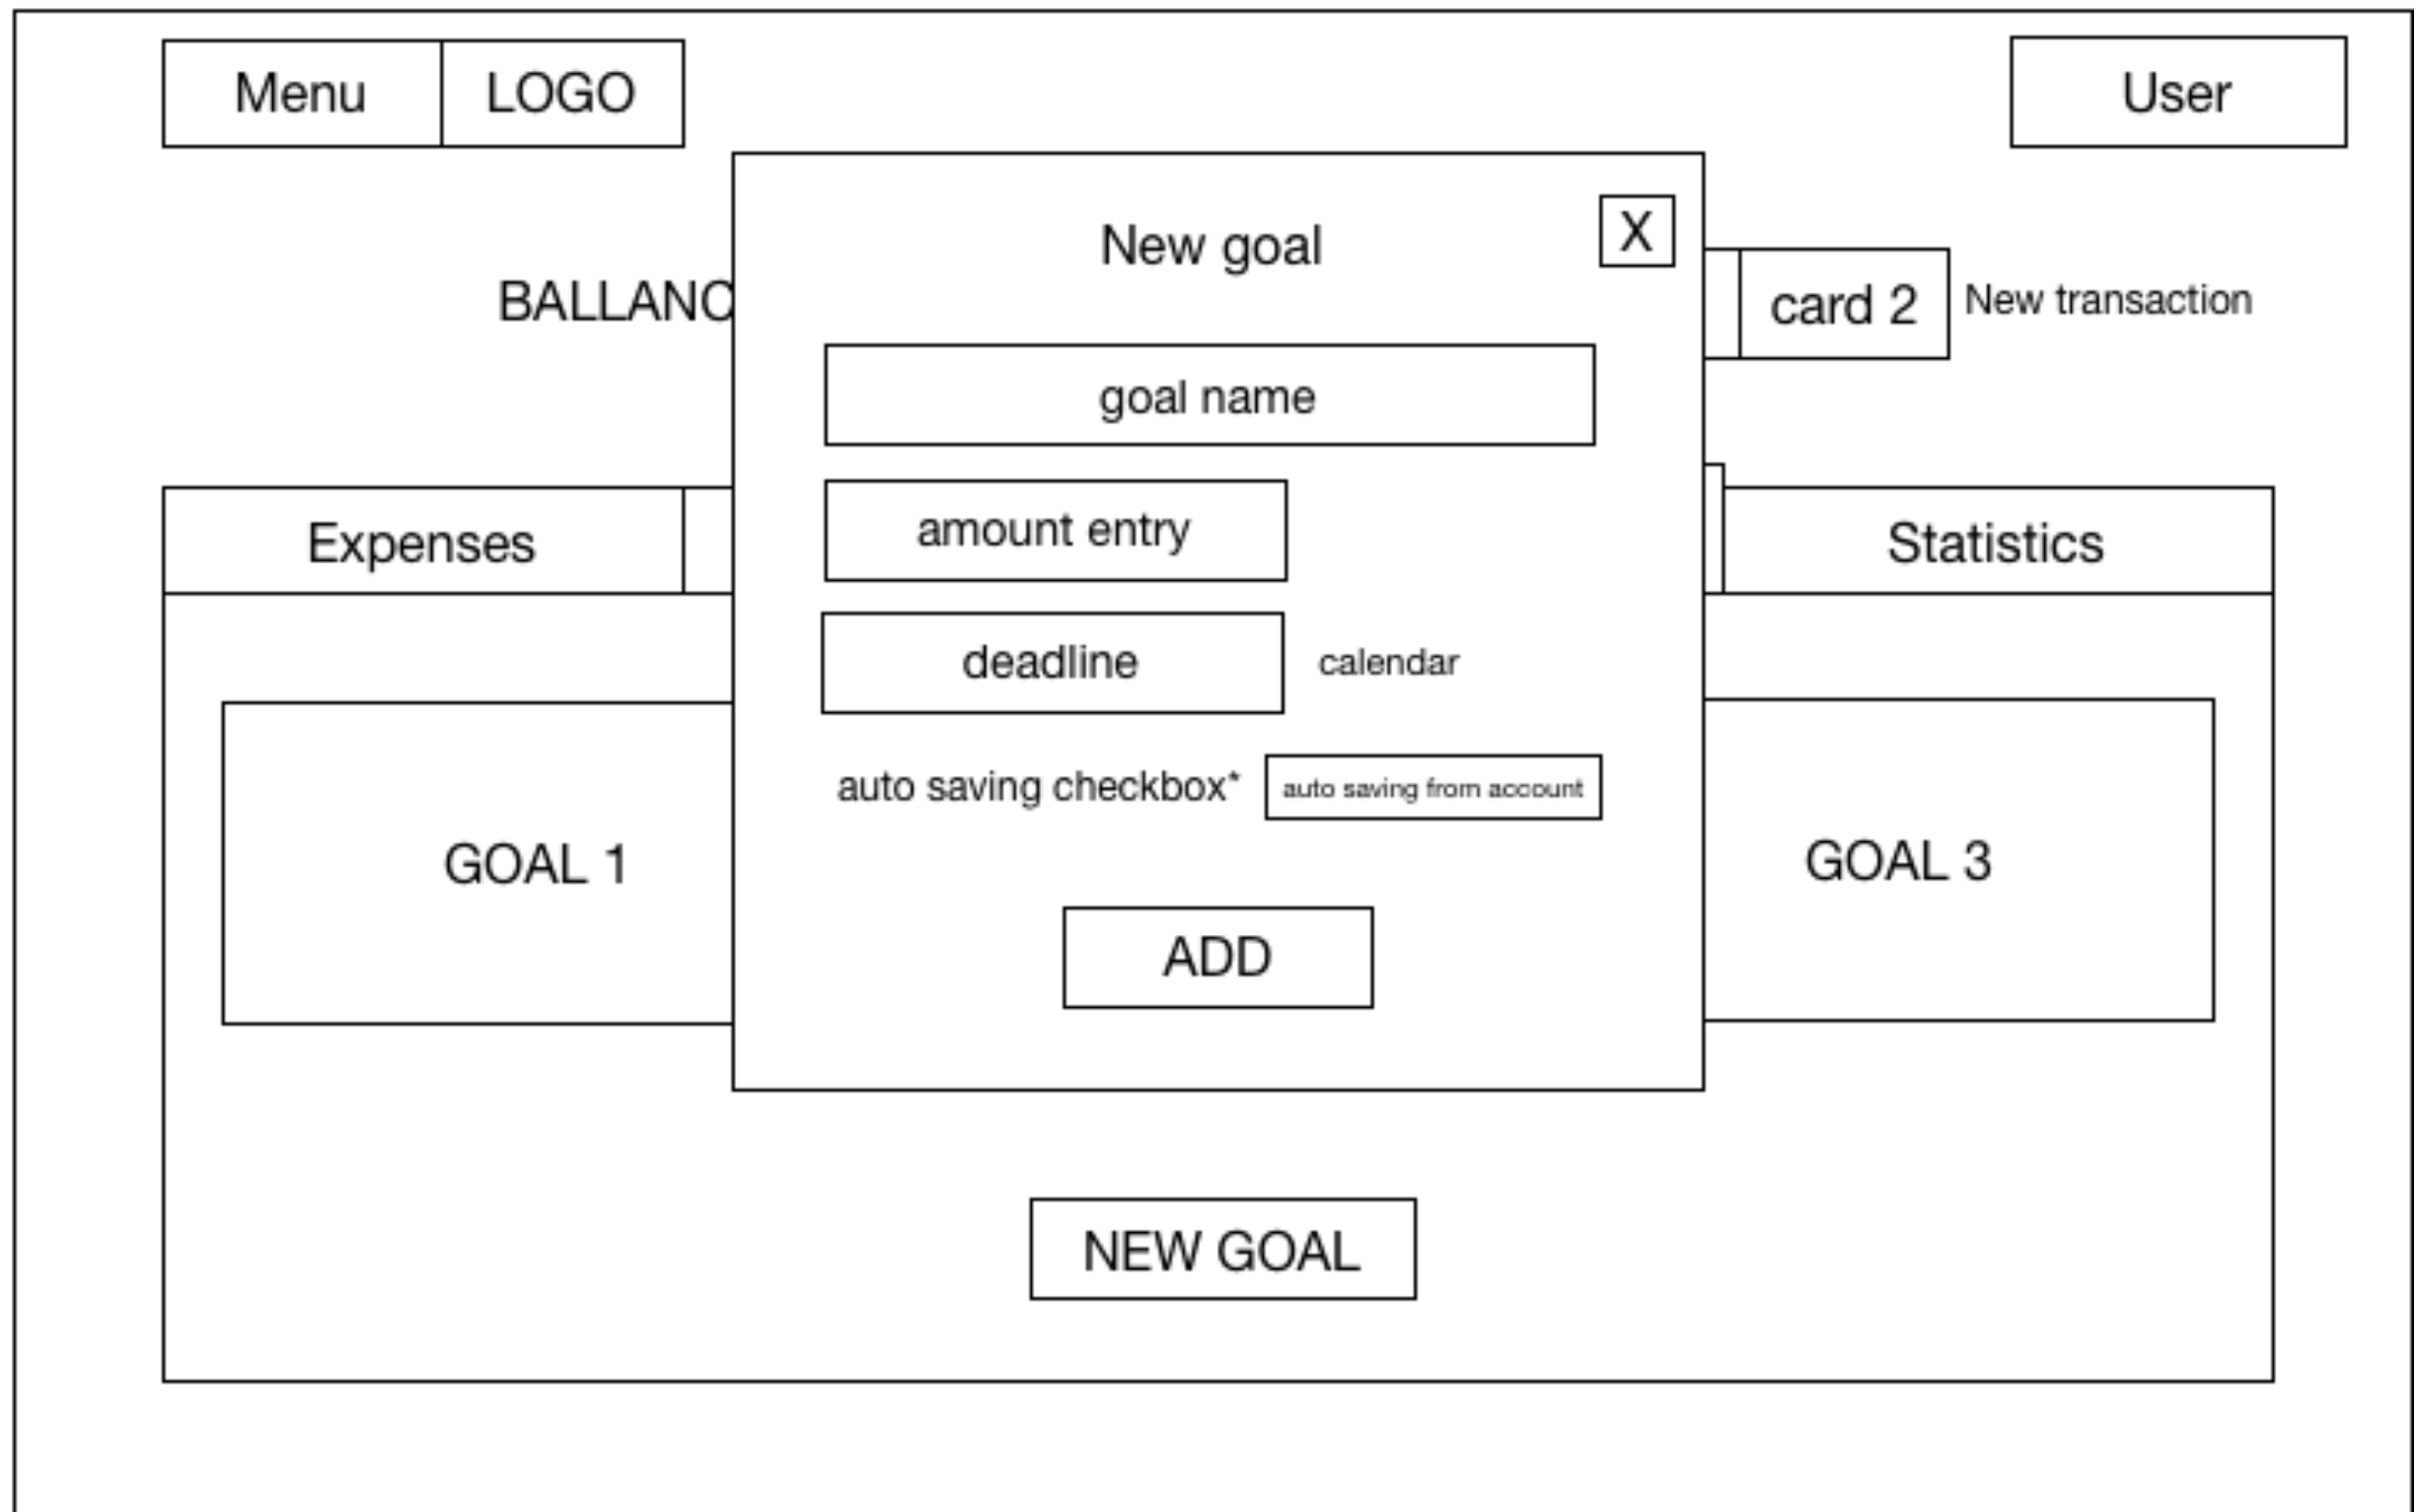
Menu LOGO

User

BALLANC

card 2

New transaction

New goal

X

goal name

amount entry

deadline

calendar

auto saving checkbox*

auto saving from account

ADD

Expenses

Statistics

GOAL 1

GOAL 3

NEW GOAL